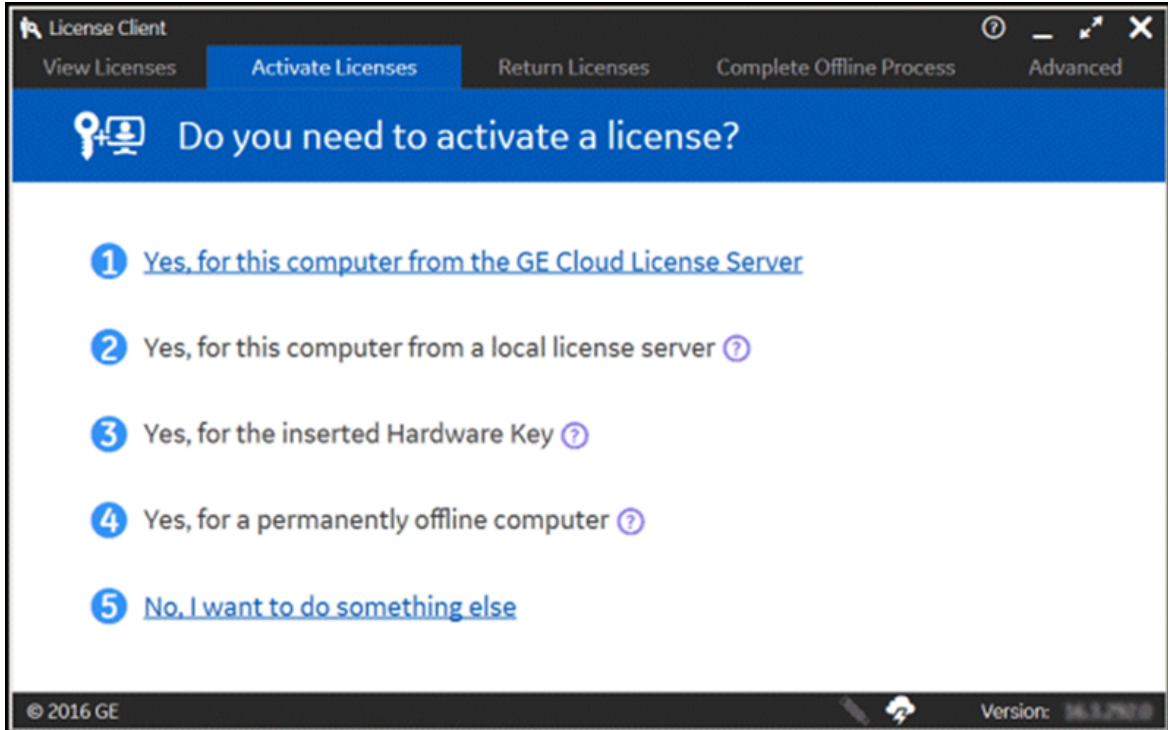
License Client

View Licenses | Activate Licenses | Return Licenses | Complete Offline Process | Advanced

Do you need to activate a license?

1 Yes, for this computer from the GE Cloud License Server

2 Yes, for this computer from a local license server ?

3 Yes, for the inserted Hardware Key ?

4 Yes, for a permanently offline computer ?

5 No, I want to do something else

© 2016 GE

Version: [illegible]